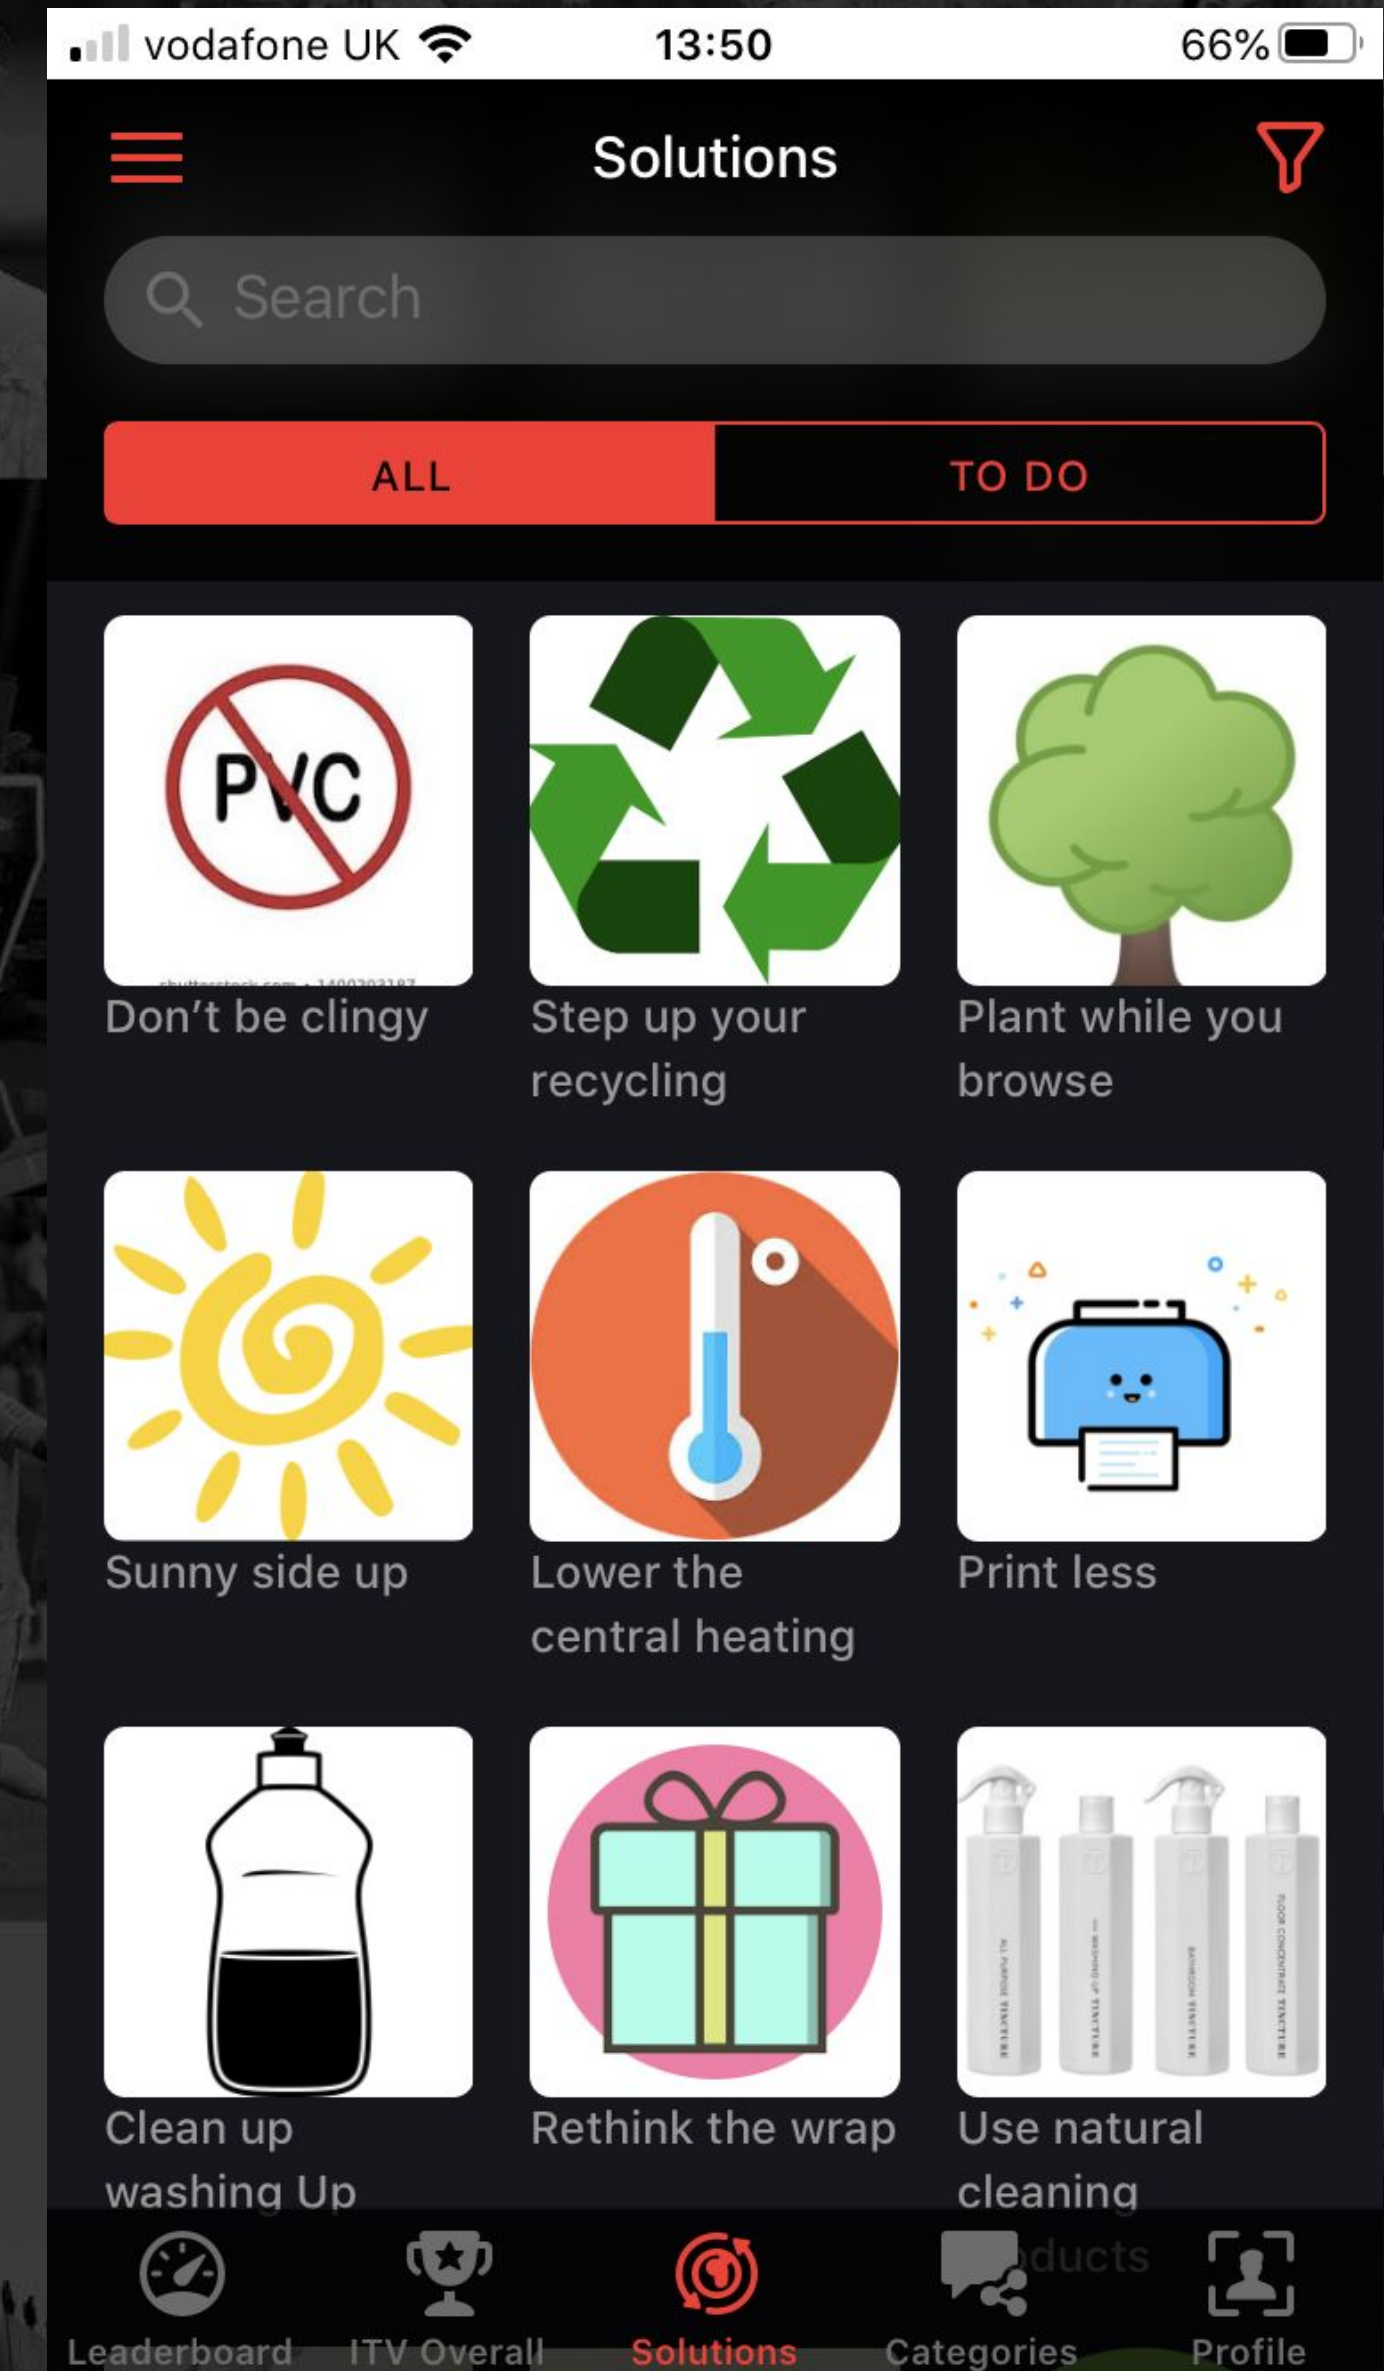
vodafone UK 13:50 66%

Solutions

Search

ALL TO DO

PVC

Don't be clingy

Step up your recycling

Plant while you browse

Sunny side up

Lower the central heating

Print less

Clean up washing Up

Rethink the wrap

Use natural cleaning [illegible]ducts

Leaderboard ITV Overall Solutions Categories Profile